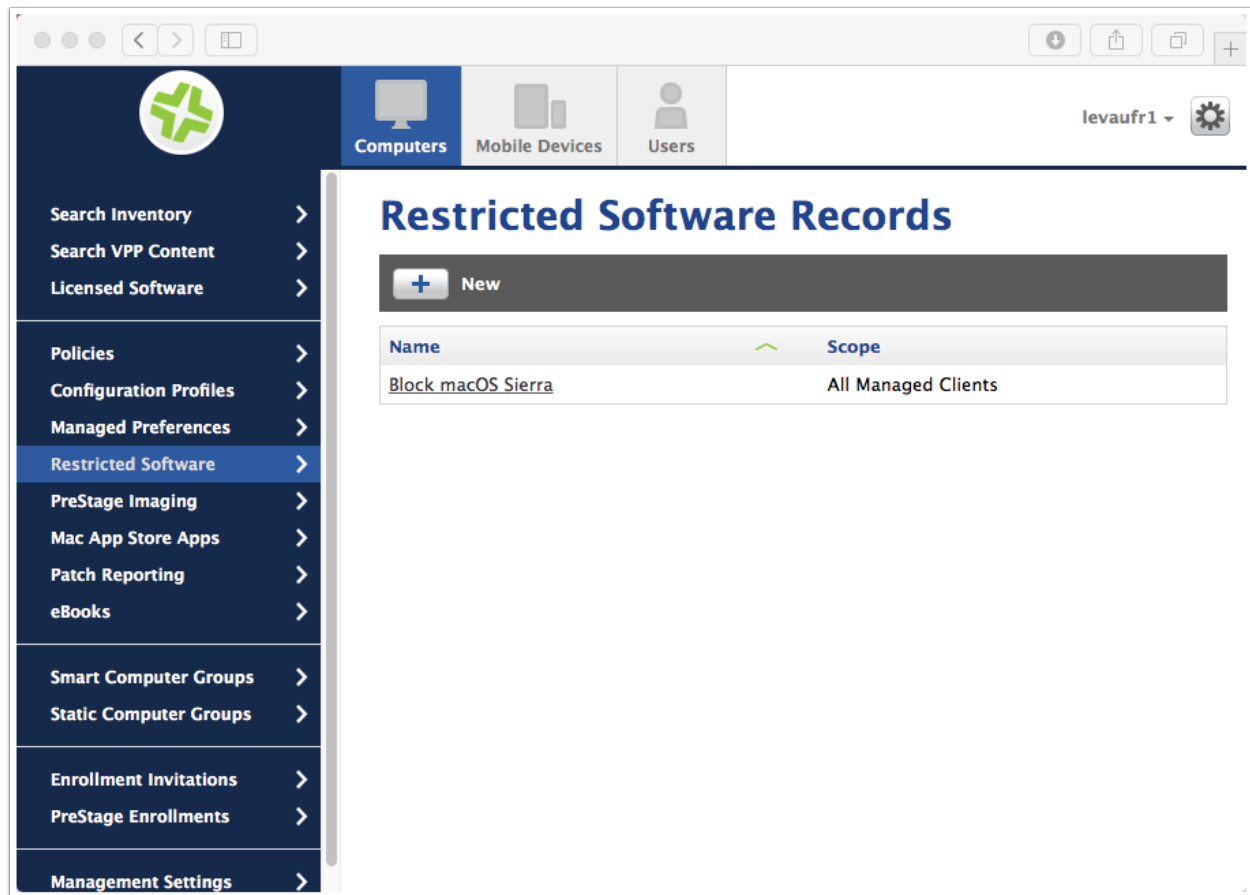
Computers
Mobile Devices
Users
levaufr1

Search Inventory
Search VPP Content
Licensed Software

Policies
Configuration Profiles
Managed Preferences
Restricted Software
PreStage Imaging
Mac App Store Apps
Patch Reporting
eBooks

Smart Computer Groups
Static Computer Groups

Enrollment Invitations
PreStage Enrollments

Management Settings

Restricted Software Records

New

| Name | Scope |
|---|---|
| Block macOS Sierra | All Managed Clients |